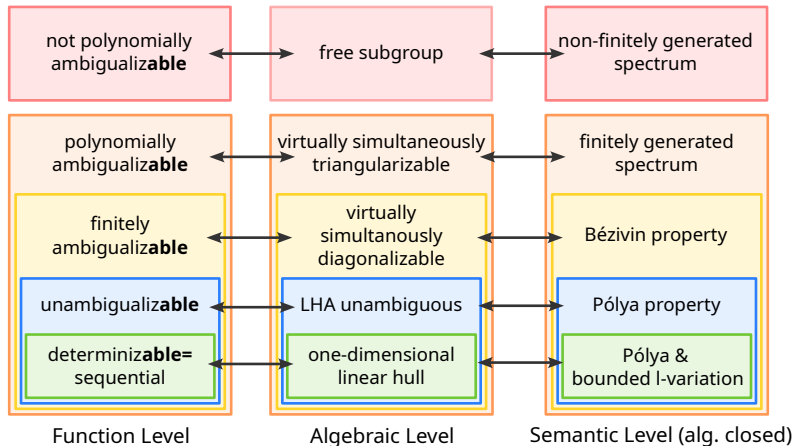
not polynomially ambiguali**zable**

free subgroup

non-finitely generated spectrum

polynomially ambiguali**zable**

virtually simultaneously triangularizable

finitely generated spectrum

finitely ambiguali**zable**

virtually simultanously diagonalizable

Bézivin property

unambiguali**zable**

LHA unambiguous

Pólya property

determini**zable=** sequential

one-dimensional linear hull

Pólya & bounded l-variation

Function Level

Algebraic Level

Semantic Level (alg. closed)